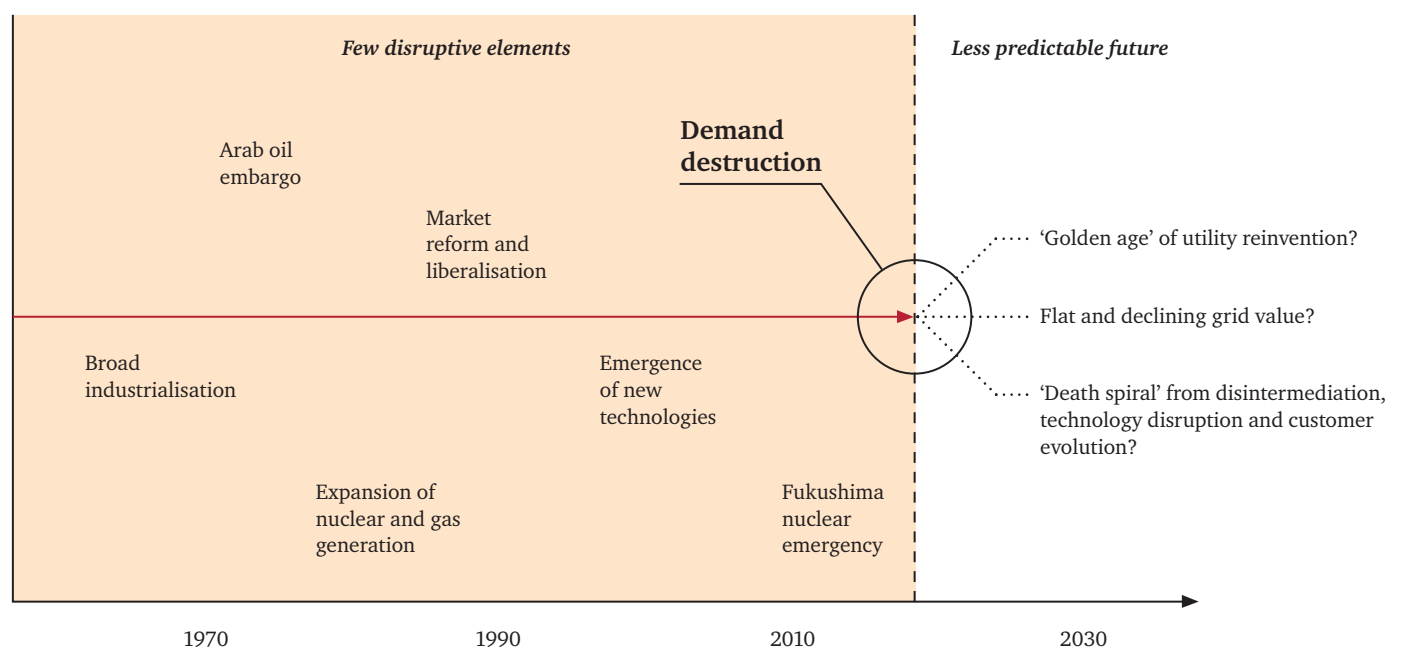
Few disruptive elements

Less predictable future

Arab oil embargo

Market reform and liberalisation

Demand destruction

'Golden age' of utility reinvention?

Flat and declining grid value?

'Death spiral' from disintermediation, technology disruption and customer evolution?

Broad industrialisation

Emergence of new technologies

Expansion of nuclear and gas generation

Fukushima nuclear emergency

1970

1990

2010

2030